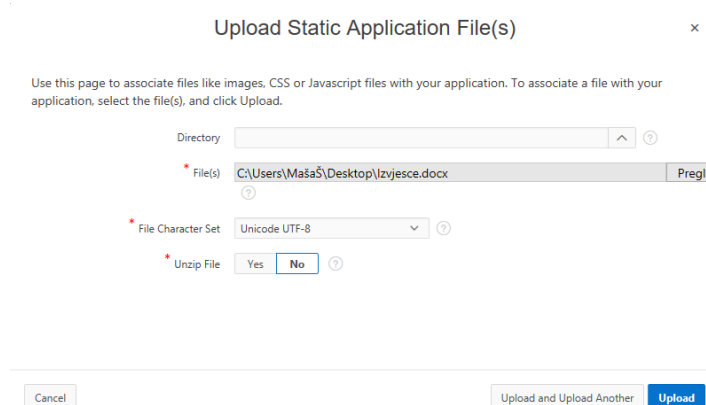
Upload Static Application File(s)

×

Use this page to associate files like images, CSS or Javascript files with your application. To associate a file with your application, select the file(s), and click Upload.

Directory

?

* File(s) C:\Users\MašaŠ\Desktop\Izvjesce.docx Pregl

?

* File Character Set Unicode UTF-8 ?

* Unzip File Yes No ?

Cancel

Upload and Upload Another

Upload